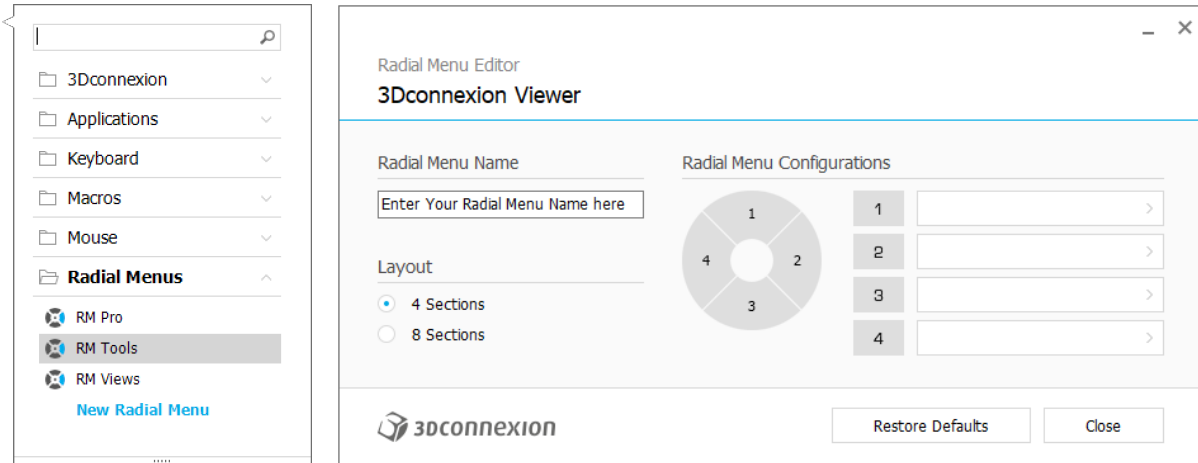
3Dconnexion

Applications

Keyboard

Macros

Mouse

Radial Menus

RM Pro

RM Tools

RM Views

New Radial Menu

Radial Menu Editor

3Dconnexion Viewer

Radial Menu Name

Enter Your Radial Menu Name here

Layout

4 Sections

8 Sections

Radial Menu Configurations

1

2

3

4

1

2

3

4

3DCONNEXION

Restore Defaults

Close